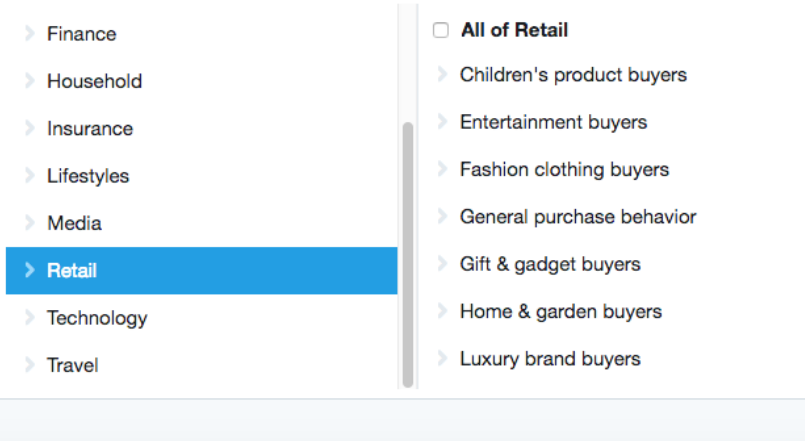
Finance
Household
Insurance
Lifestyles
Media
Retail
Technology
Travel

All of Retail
Children's product buyers
Entertainment buyers
Fashion clothing buyers
General purchase behavior
Gift & gadget buyers
Home & garden buyers
Luxury brand buyers